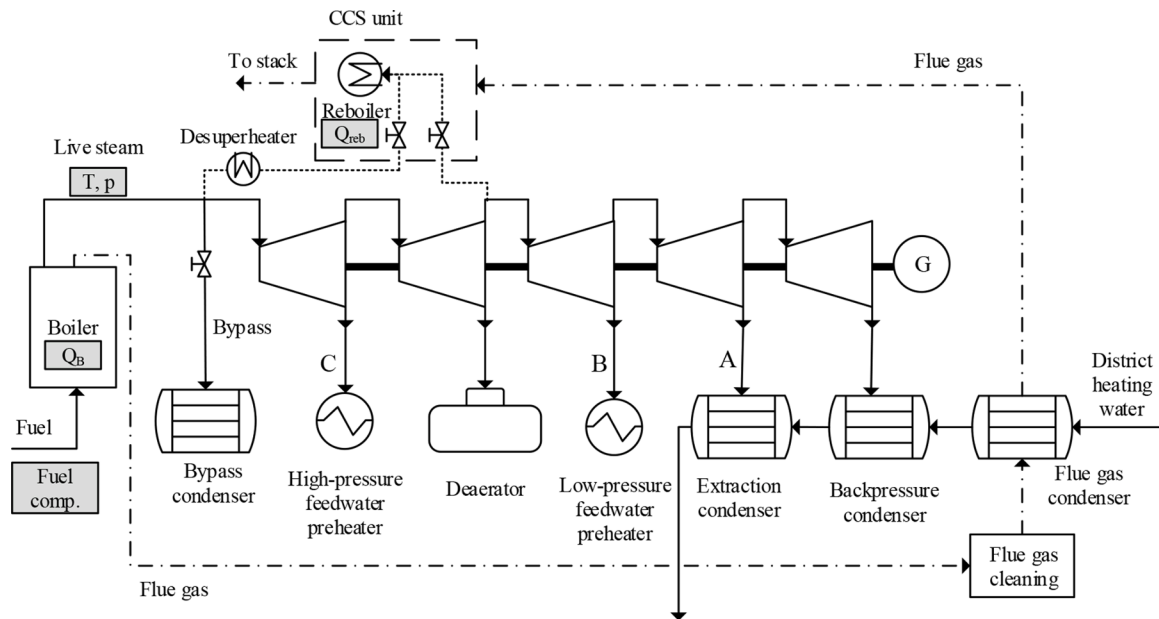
CCS unit

To stack

Flue gas

Reboiler

$Q_{reb}$

Desuperheater

Live steam

T, p

G

Boiler

$Q_B$

Bypass

C

B

A

District heating water

Fuel

Fuel comp.

Bypass condenser

High-pressure feedwater preheater

Deaerator

Low-pressure feedwater preheater

Extraction condenser

Backpressure condenser

Flue gas condenser

Flue gas cleaning

Flue gas